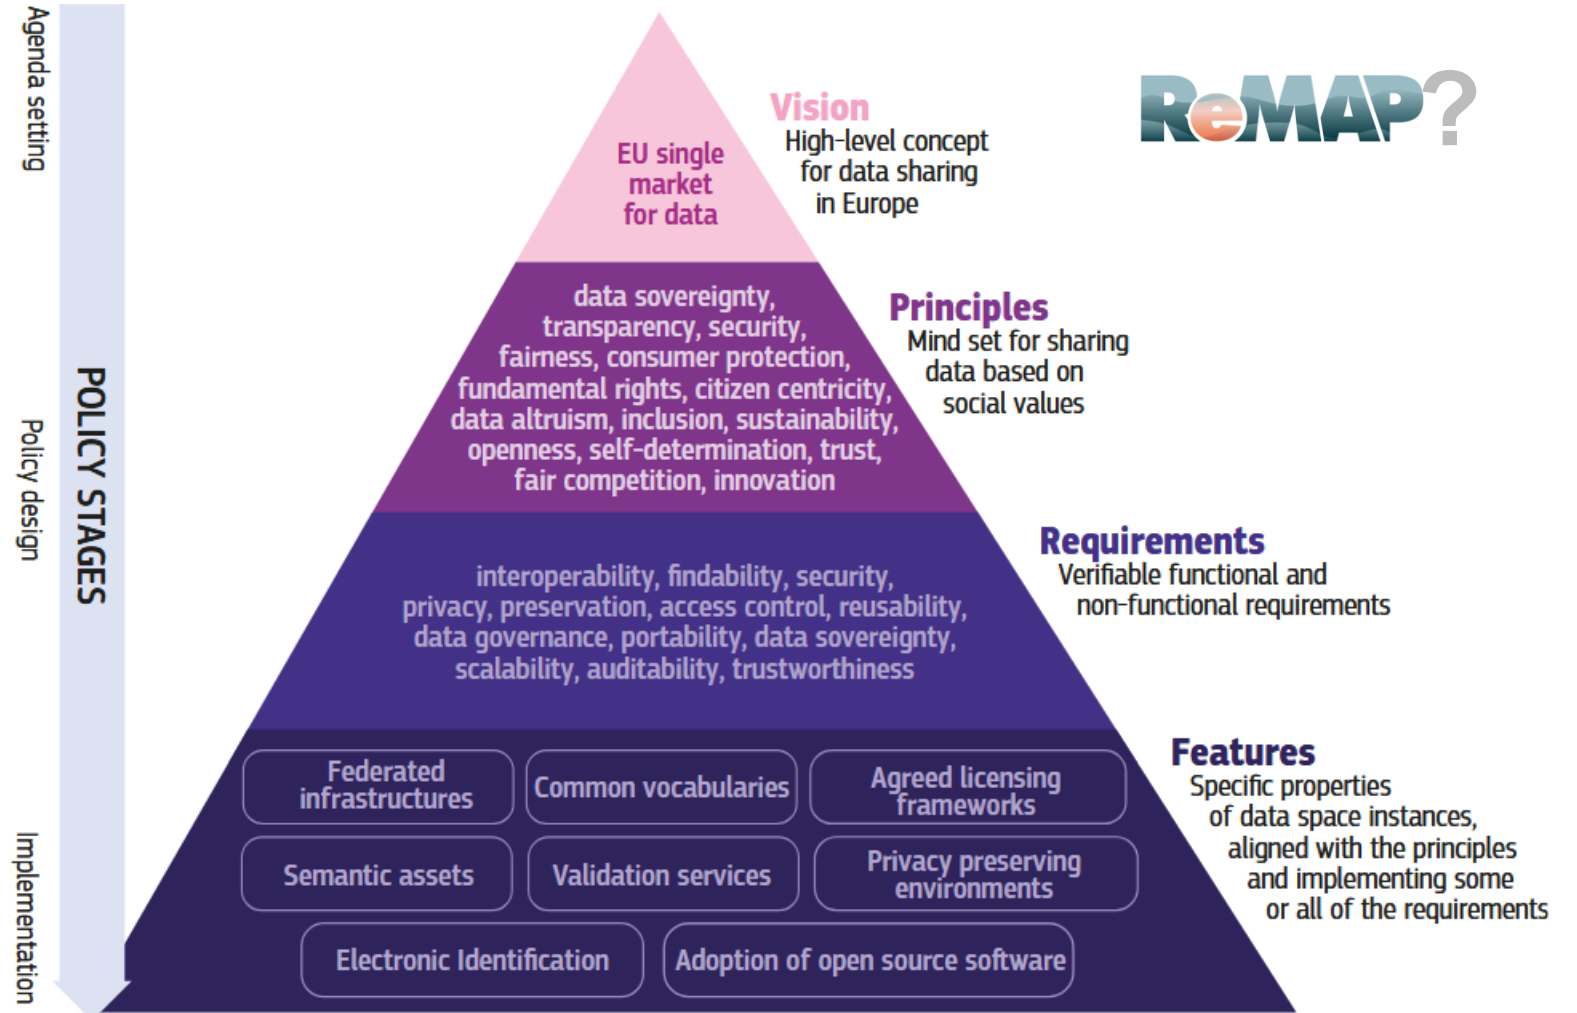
Agenda setting

Policy design

Implementation

POLICY STAGES

EU single market for data

Vision
High-level concept for data sharing in Europe

ReMAP?

data sovereignty, transparency, security, fairness, consumer protection, fundamental rights, citizen centricity, data altruism, inclusion, sustainability, openness, self-determination, trust, fair competition, innovation

Principles
Mind set for sharing data based on social values

interoperability, findability, security, privacy, preservation, access control, reusability, data governance, portability, data sovereignty, scalability, auditability, trustworthiness

Requirements
Verifiable functional and non-functional requirements

Federated infrastructures

Common vocabularies

Agreed licensing frameworks

Semantic assets

Validation services

Privacy preserving environments

Electronic Identification

Adoption of open source software

Features
Specific properties of data space instances, aligned with the principles and implementing some or all of the requirements